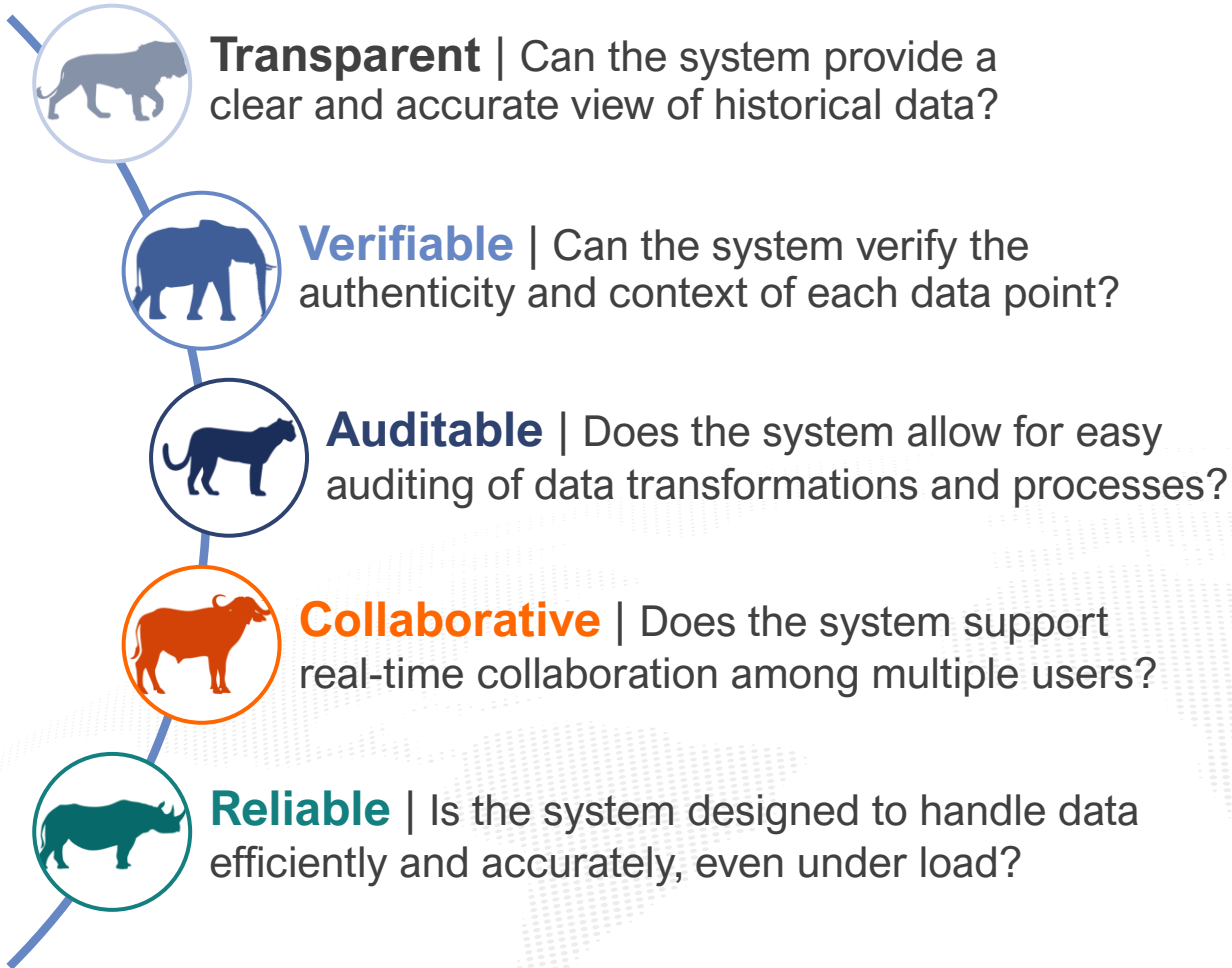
Transparent | Can the system provide a clear and accurate view of historical data?

Verifiable | Can the system verify the authenticity and context of each data point?

Auditable | Does the system allow for easy auditing of data transformations and processes?

Collaborative | Does the system support real-time collaboration among multiple users?

Reliable | Is the system designed to handle data efficiently and accurately, even under load?